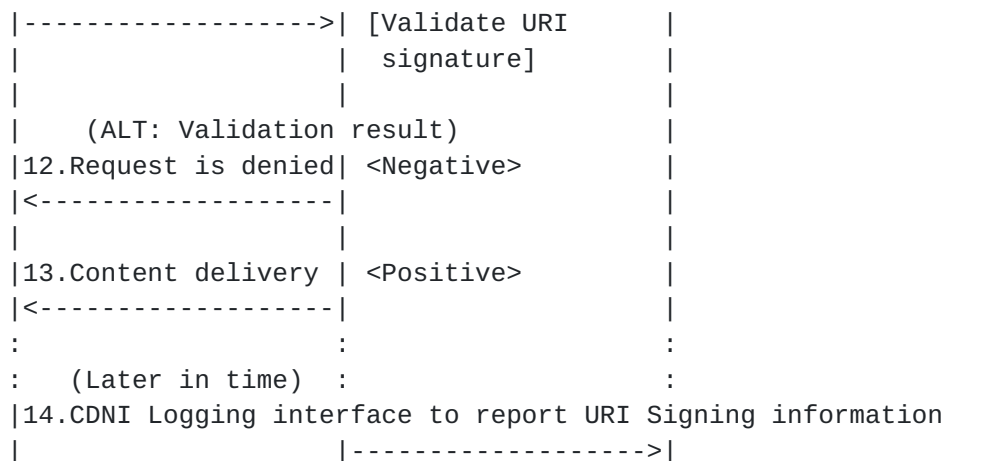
|------------------->| [Validate URI        |
|                    |  signature]          |
|                    |                      |
|    (ALT: Validation result)               |
|12.Request is denied| <Negative>           |
|<-------------------|                      |
|                    |                      |
|13.Content delivery | <Positive>           |
|<-------------------|                      |
:                    :                      :
:   (Later in time)  :                      :
|14.CDNI Logging interface to report URI Signing information
|                    |--------------------->|